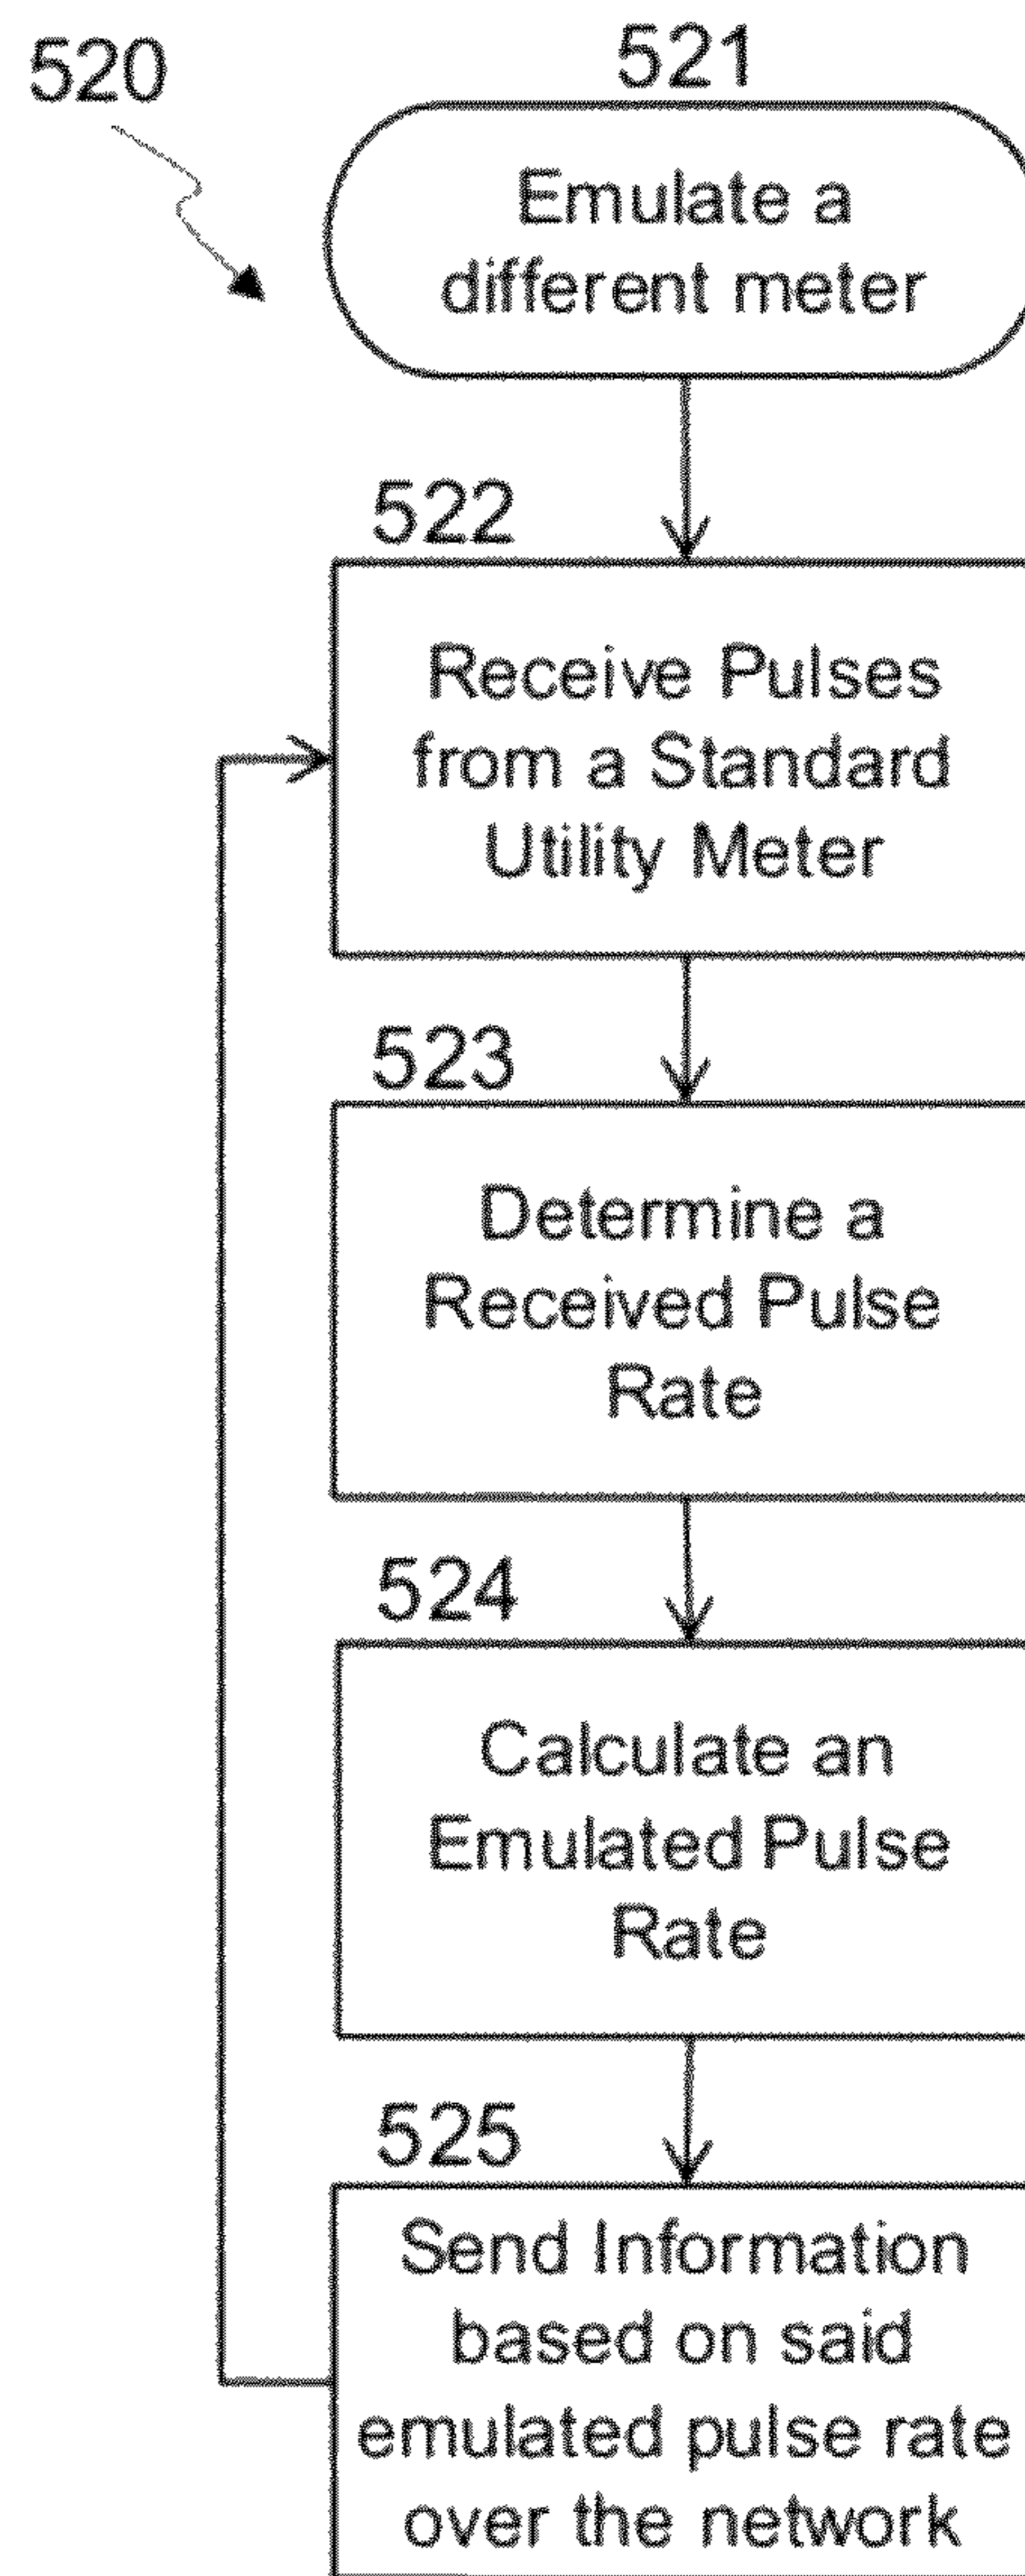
520

521

Emulate a different meter

522

Receive Pulses from a Standard Utility Meter

523

Determine a Received Pulse Rate

524

Calculate an Emulated Pulse Rate

525

Send Information based on said emulated pulse rate over the network